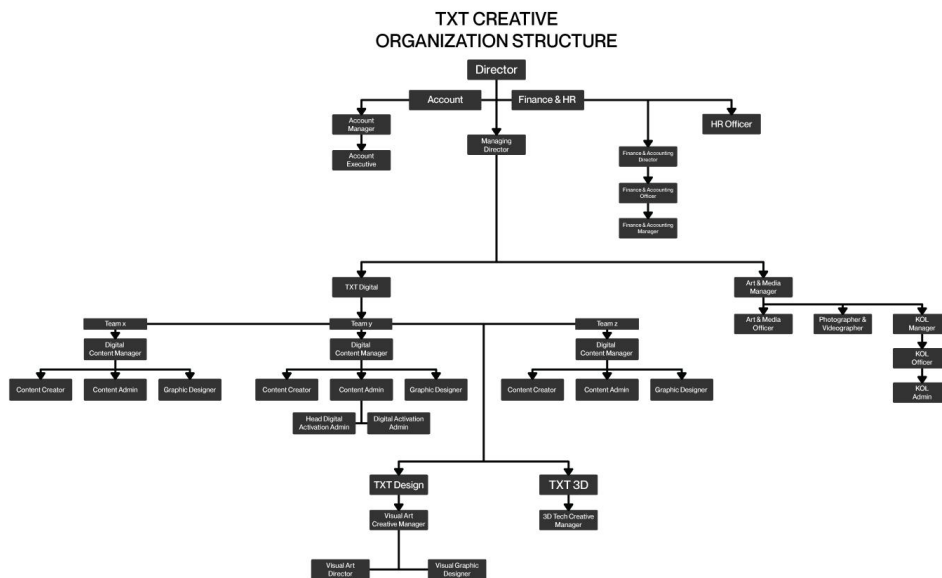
TXT CREATIVE
ORGANIZATION STRUCTURE

Director

Account

Finance & HR

Account Manager

Account Executive

Managing Director

Finance & Accounting Director

Finance & Accounting Officer

Finance & Accounting Manager

HR Officer

TXT Digital

Art & Media Manager

Art & Media Officer

Photographer & Videographer

KOL Manager

KOL Officer

KOL Admin

Team x

Digital Content Manager

Content Creator

Content Admin

Graphic Designer

Team y

Digital Content Manager

Content Creator

Content Admin

Graphic Designer

Head Digital Activation Admin

Digital Activation Admin

Team z

Digital Content Manager

Content Creator

Content Admin

Graphic Designer

TXT Design

Visual Art Creative Manager

Visual Art Director

Visual Graphic Designer

TXT 3D

3D Tech Creative Manager